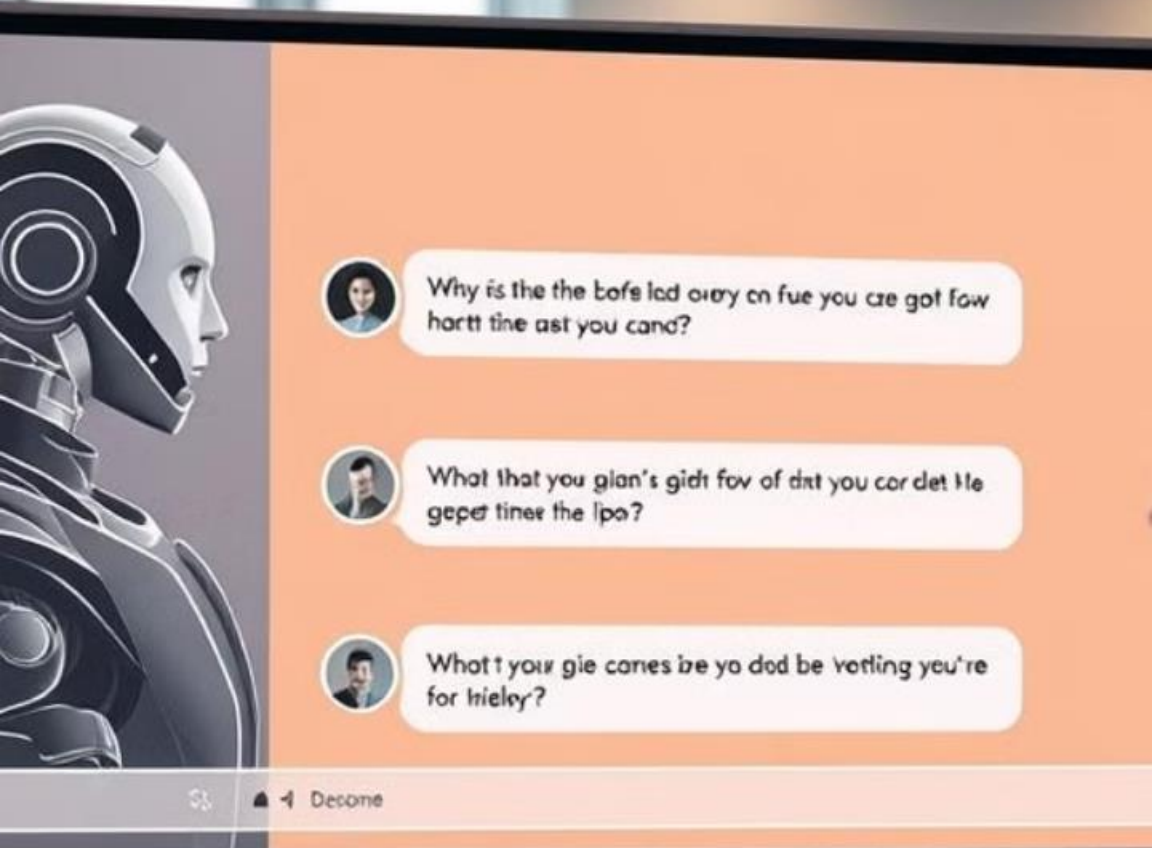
Why is the the bofe lad oary cn fue you cze got fow hortt tine ast you cand?

What that you gian's gidt fov of dnt you cor det He geper tinee the lpo?

Whot t your gie canes be yo dod be votling you're for Iriely?

Decome